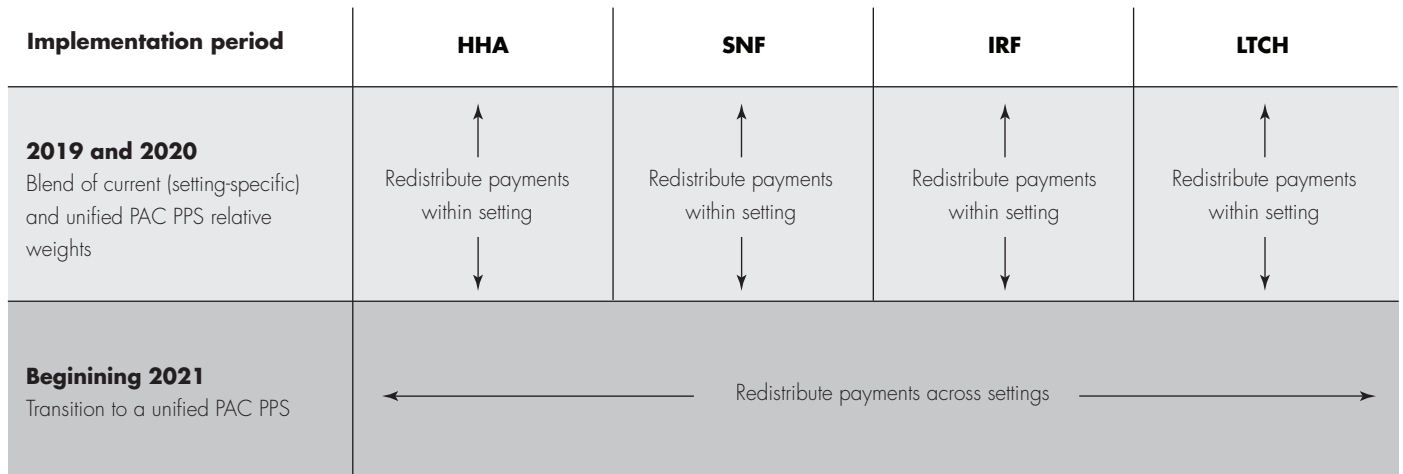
| Implementation period | HHA | SNF | IRF | LTCH |
|---|---|---|---|---|
| **2019 and 2020** Blend of current (setting-specific) and unified PAC PPS relative weights | Redistribute payments within setting | Redistribute payments within setting | Redistribute payments within setting | Redistribute payments within setting |
| **Beginining 2021** Transition to a unified PAC PPS | Redistribute payments across settings | | | |